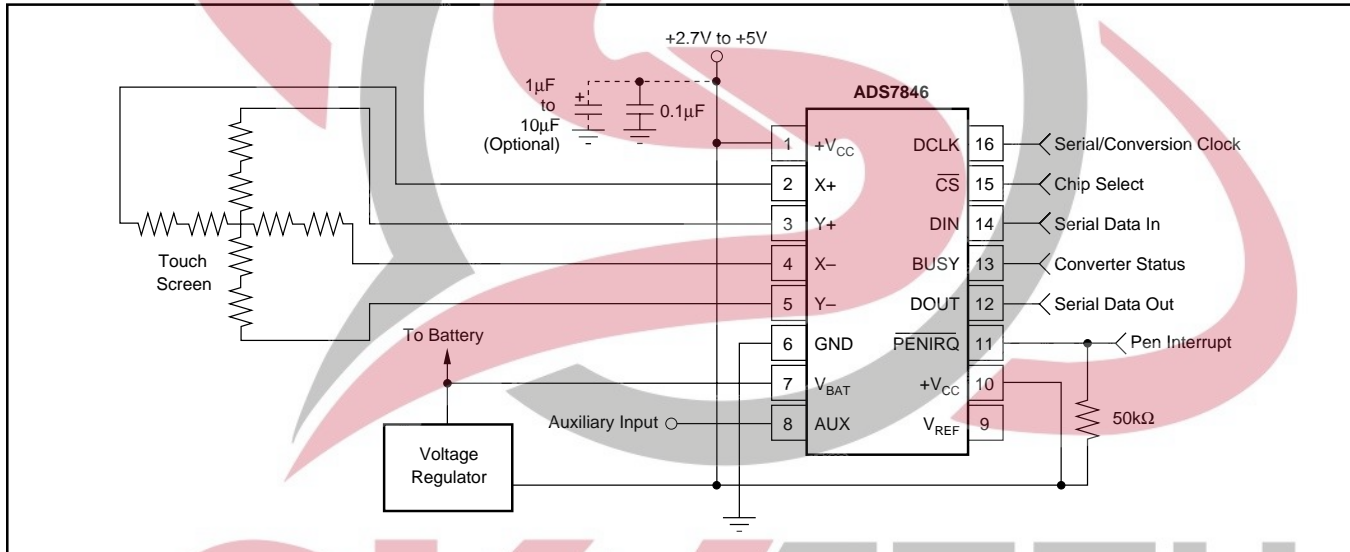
+2.7V to +5V

1μF to 10μF (Optional)

0.1μF

ADS7846

1 $+V_{CC}$
2 X+
3 Y+
4 X–
5 Y–
6 GND
7 $V_{BAT}$
8 AUX

DCLK 16
$\overline{CS}$ 15
DIN 14
BUSY 13
DOUT 12
$\overline{PENIRQ}$ 11
$+V_{CC}$ 10
$V_{REF}$ 9

Serial/Conversion Clock
Chip Select
Serial Data In
Converter Status
Serial Data Out
Pen Interrupt

50kΩ

Touch Screen

To Battery

Auxiliary Input

Voltage Regulator